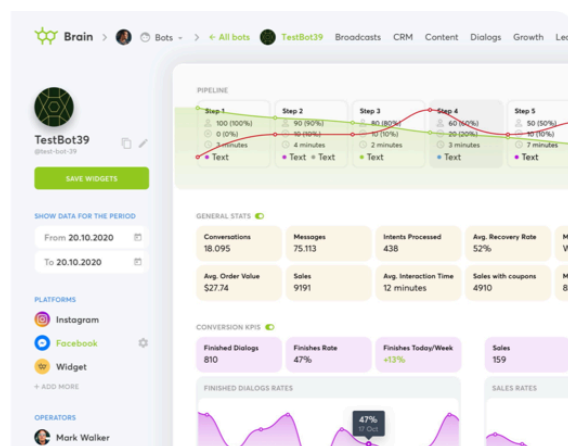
Brain > Bots > ← All bots TestBot39 Broadcasts CRM Content Dialogs Growth Le

TestBot39
@test-bot-39

SAVE WIDGETS

SHOW DATA FOR THE PERIOD
From 20.10.2020
To 20.10.2020

PLATFORMS
Instagram
Facebook
Widget
+ ADD MORE

OPERATORS
Mark Walker

PIPELINE

Step 1
100 (100%)
0 (0%)
3 minutes
Text

Step 2
90 (90%)
10 (10%)
4 minutes
Text Text

Step 3
80 (80%)
10 (10%)
2 minutes
Text

Step 4
60 (60%)
20 (20%)
10 minutes
Text

Step 5
50 (50%)
10 (10%)
5 minutes
Text

GENERAL STATS

| Conversations 18.095 | Messages 75.113 | Intents Processed 438 | Avg. Recovery Rate 52% | M |
|---|---|---|---|---|
| Avg. Order Value $27.74 | Sales 9191 | Avg. Interaction Time 12 minutes | Sales with coupons 4910 | M |

CONVERSION KPIS

Finished Dialogs 810
Finishes Rate 47%
Finishes Today/Week +13%
Sales 159

FINISHED DIALOGS RATES
47%
17 Oct

SALES RATES